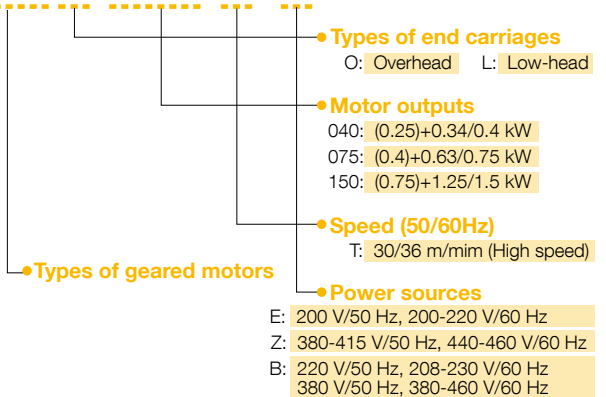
Types of end carriages

O: Overhead L: Low-head

Motor outputs

040: (0.25)+0.34/0.4 kW

075: (0.4)+0.63/0.75 kW

150: (0.75)+1.25/1.5 kW

Speed (50/60Hz)

T: 30/36 m/mim (High speed)

Types of geared motors

Power sources

E: 200 V/50 Hz, 200-220 V/60 Hz

Z: 380-415 V/50 Hz, 440-460 V/60 Hz

B: 220 V/50 Hz, 208-230 V/60 Hz
380 V/50 Hz, 380-460 V/60 Hz